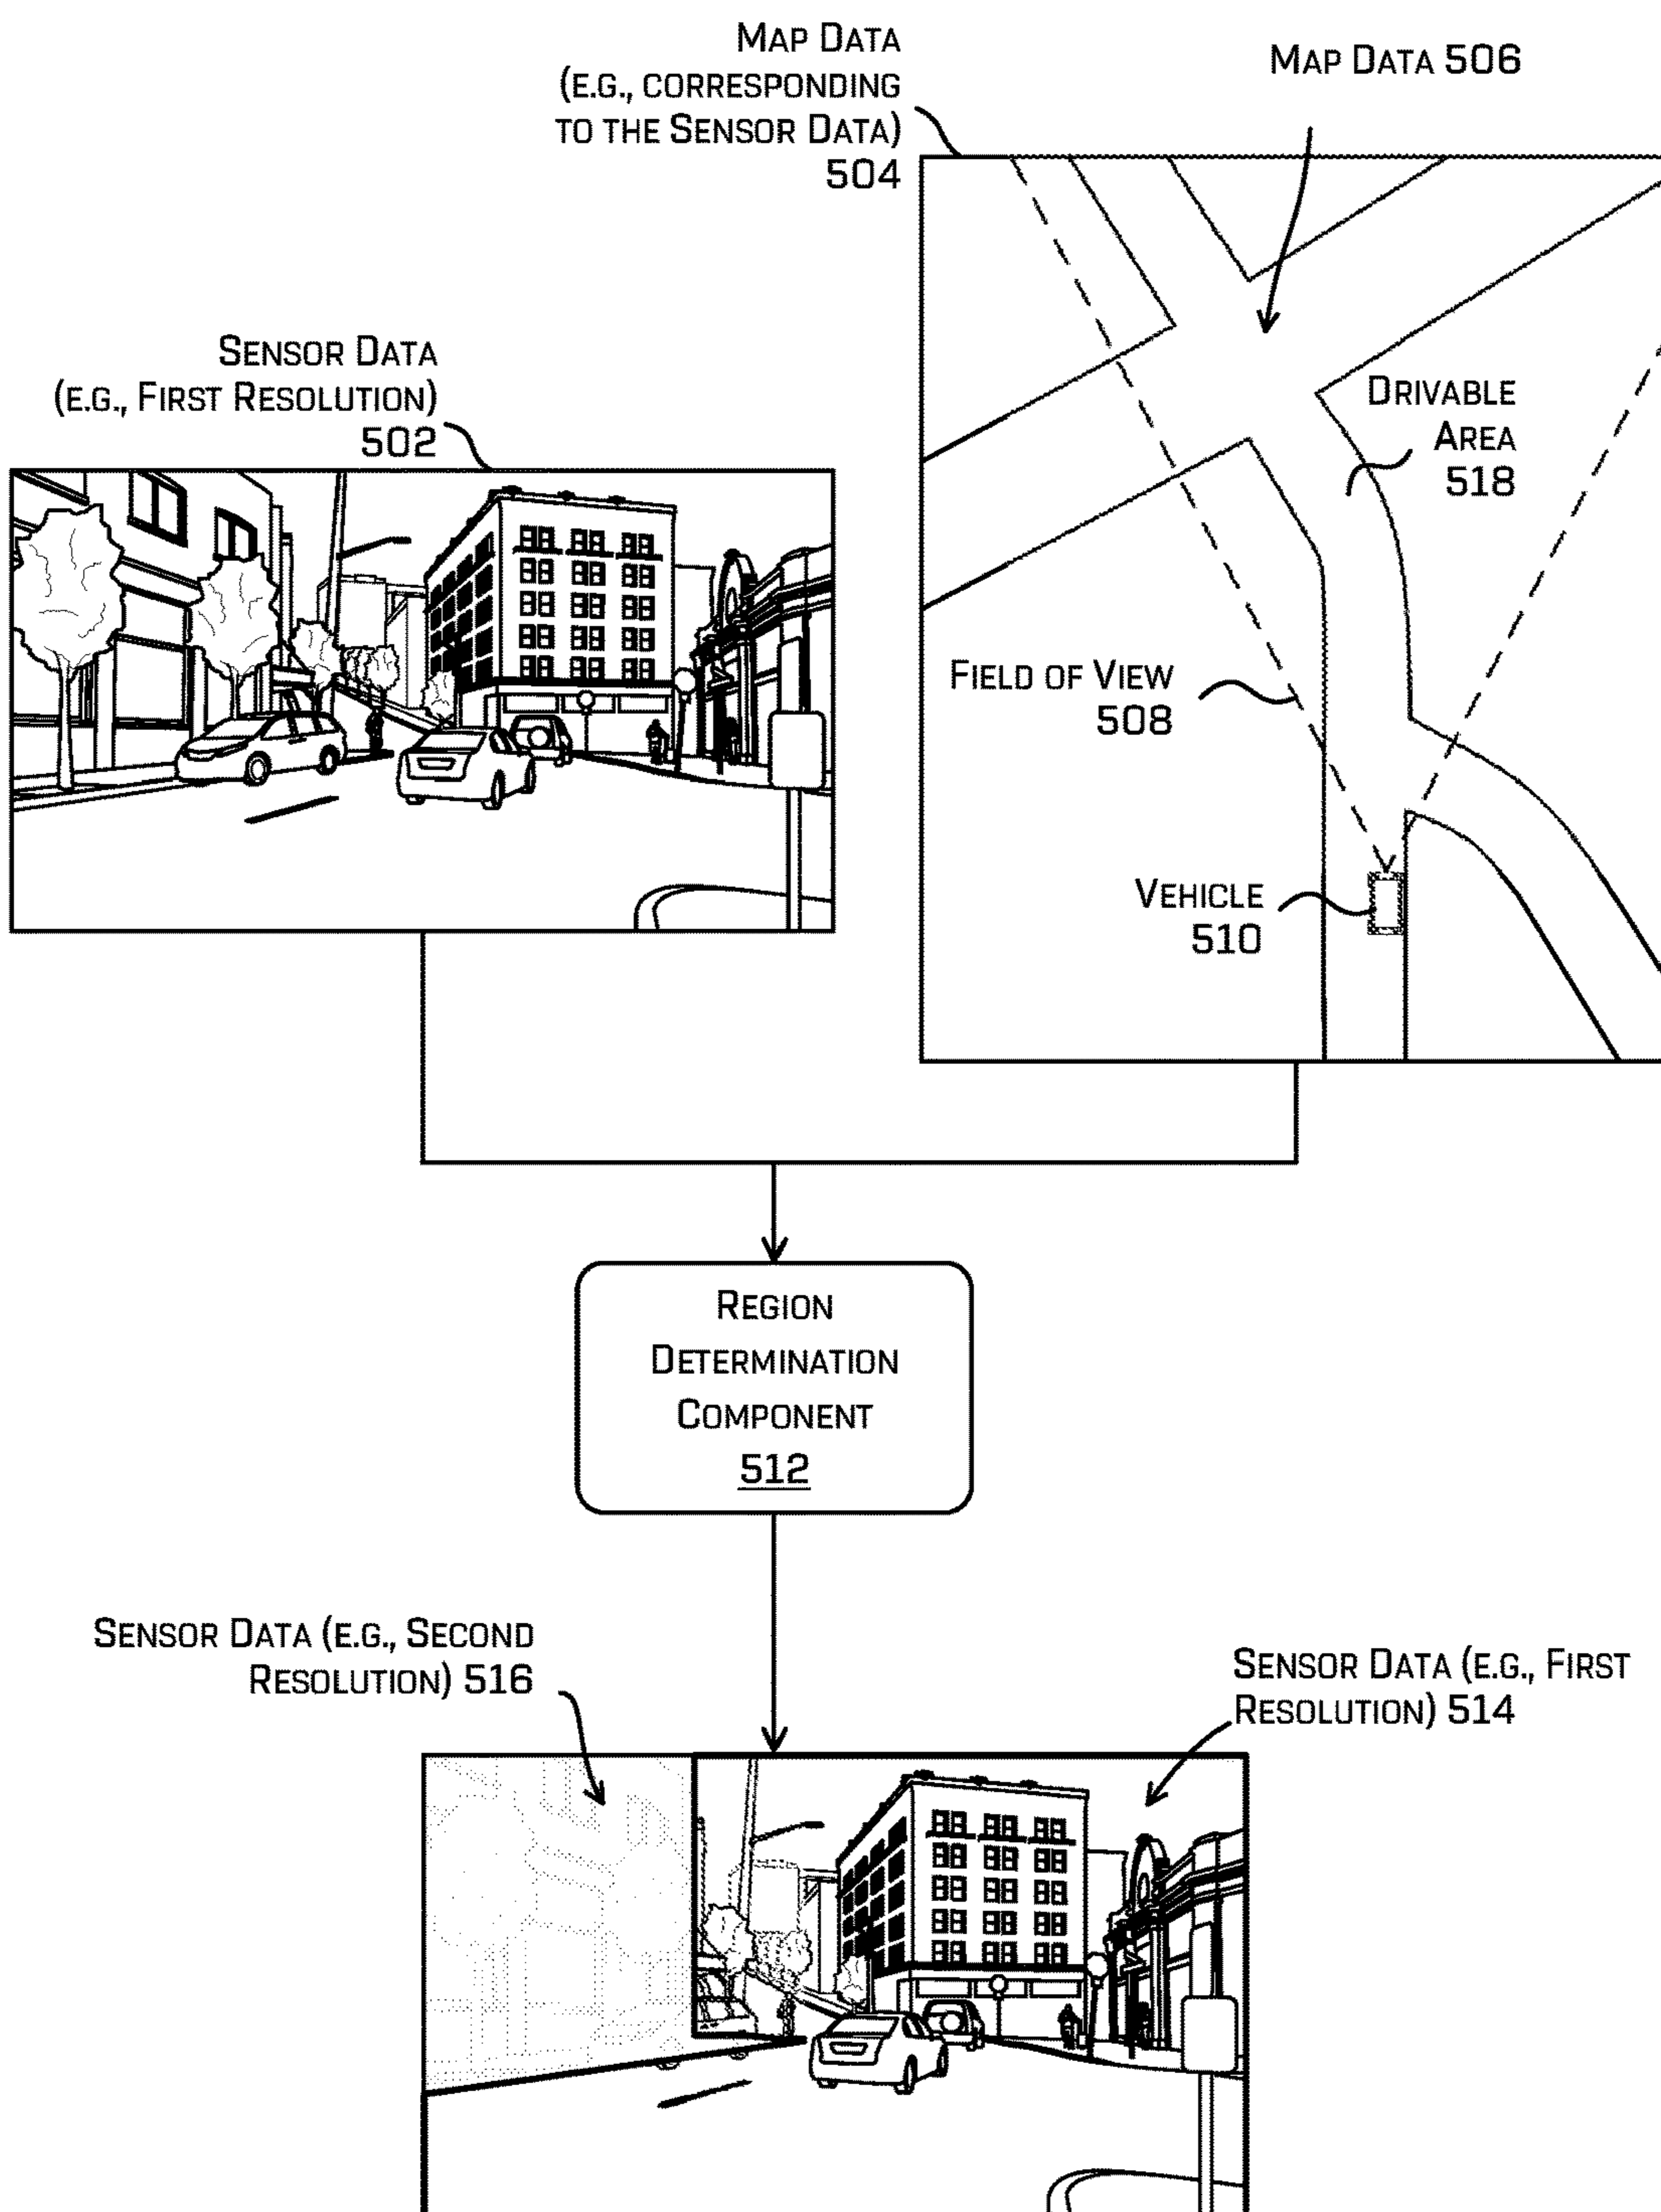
Map Data
(E.G., corresponding to the Sensor Data)
504

Map Data 506

Sensor Data
(E.G., First Resolution)
502

Drivable Area
518

Field of View
508

Vehicle
510

Region Determination Component
512

Sensor Data (E.G., Second Resolution) 516

Sensor Data (E.G., First Resolution) 514